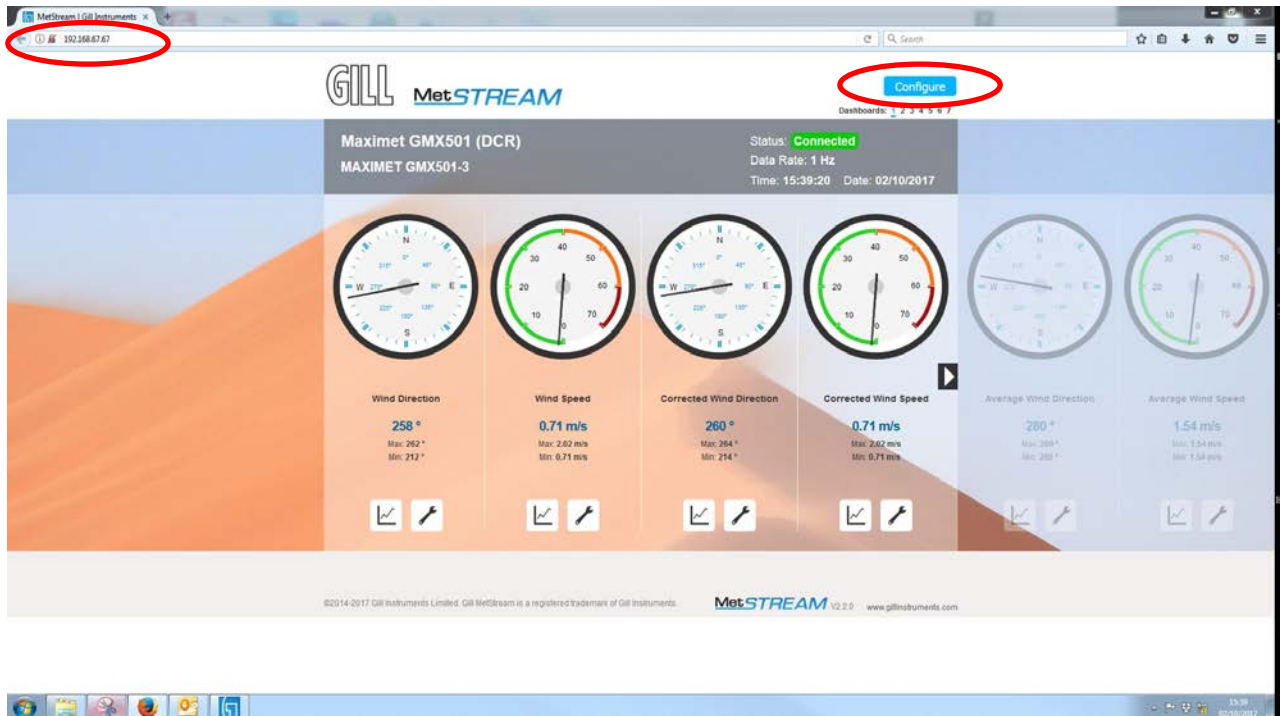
MetStream | Gill Instruments ×

192.168.67.67

Search

GILL MetSTREAM

Configure

Dashboards: 1 2 3 4 5 6 7

Maximet GMX501 (DCR)
MAXIMET GMX501-3

Status: Connected
Data Rate: 1 Hz
Time: 15:39:20 Date: 02/10/2017

N E S W
0° 45° 90° 135° 180° 225° 270° 315°

0 10 20 30 40 50 60 70

Wind Direction
258 °
Max: 262 °
Min: 212 °

Wind Speed
0.71 m/s
Max: 2.02 m/s
Min: 0.71 m/s

Corrected Wind Direction
260 °
Max: 264 °
Min: 214 °

Corrected Wind Speed
0.71 m/s
Max: 2.02 m/s
Min: 0.71 m/s

Average Wind Direction
280 °
Max: 280 °
Min: 280 °

Average Wind Speed
1.54 m/s
Max: 1.54 m/s
Min: 1.54 m/s

©2014-2017 Gill Instruments Limited. Gill MetStream is a registered trademark of Gill Instruments.

MetSTREAM V2.2.0 www.gillinstruments.com

15:39
02/10/2017